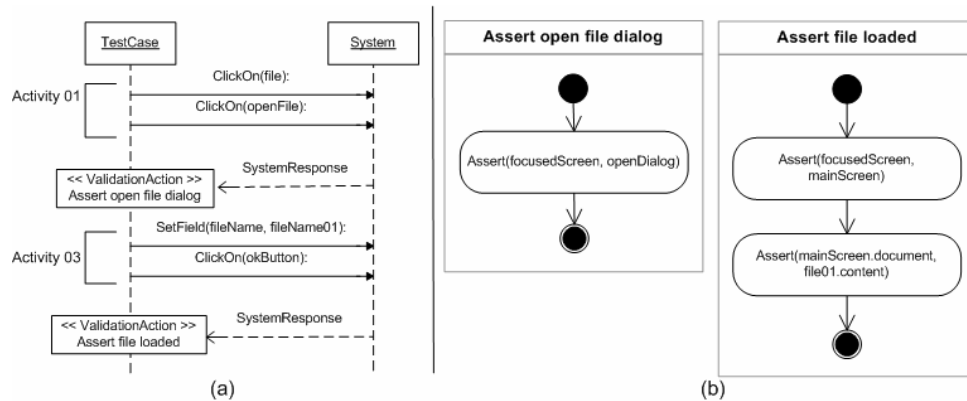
TestCase

System

Activity 01

ClickOn(file):

ClickOn(openFile):

SystemResponse

<< ValidationAction >>
Assert open file dialog

SetField(fileName, fileName01):

Activity 03

ClickOn(okButton):

SystemResponse

<< ValidationAction >>
Assert file loaded

(a)

Assert open file dialog

Assert(focusedScreen, openDialog)

Assert file loaded

Assert(focusedScreen, mainScreen)

Assert(mainScreen.document, file01.content)

(b)